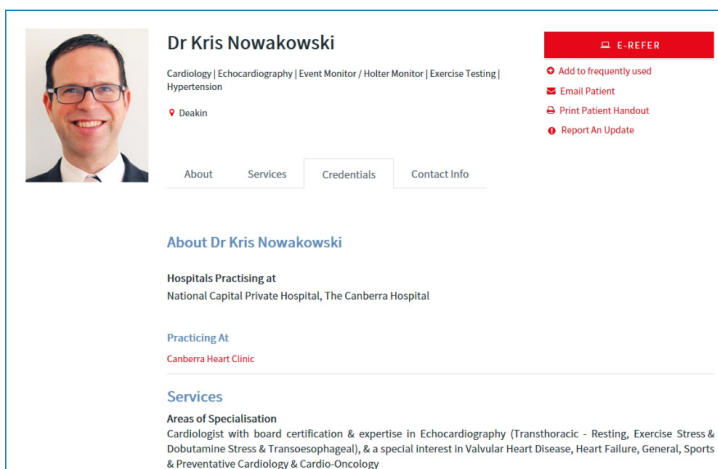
Dr Kris Nowakowski

Cardiology | Echocardiography | Event Monitor / Holter Monitor | Exercise Testing | Hypertension

Deakin

E-REFER

Add to frequently used

Email Patient

Print Patient Handout

Report An Update

About | Services | Credentials | Contact Info

About Dr Kris Nowakowski

Hospitals Practising at
National Capital Private Hospital, The Canberra Hospital

Practicing At
Canberra Heart Clinic

Services

Areas of Specialisation
Cardiologist with board certification & expertise in Echocardiography (Transthoracic - Resting, Exercise Stress & Dobutamine Stress & Transoesophageal), & a special interest in Valvular Heart Disease, Heart Failure, General, Sports & Preventative Cardiology & Cardio-Oncology